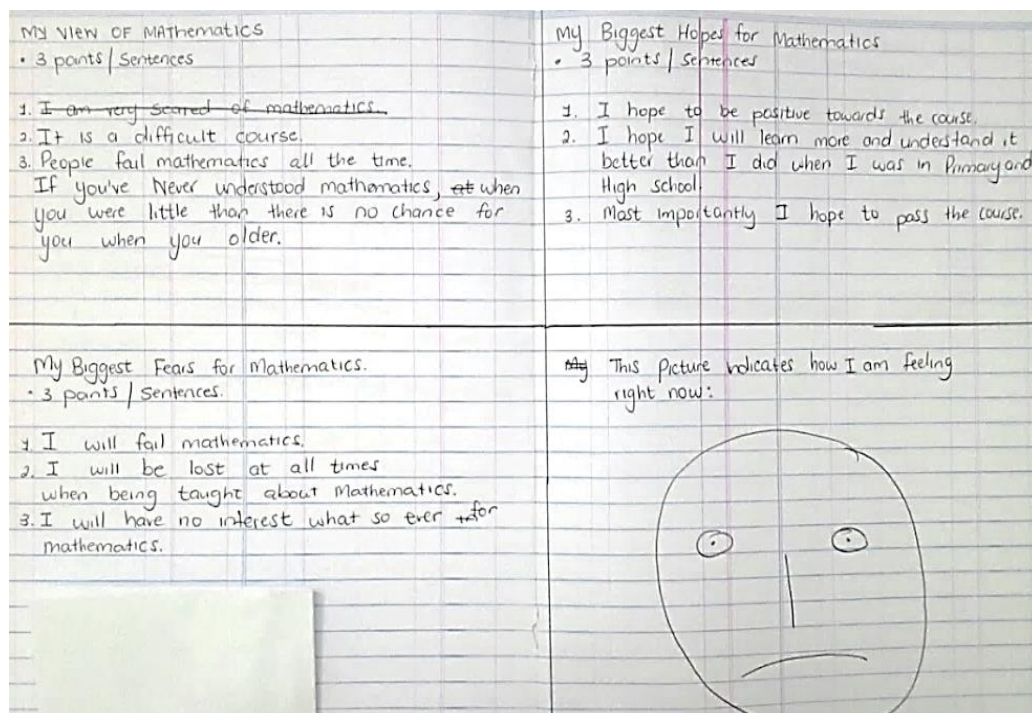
MY VIEW OF MATHEMATICS
• 3 points / Sentences

1. I am very scared of mathematics.
2. It is a difficult course.
3. People fail mathematics all the time. If you've Never understood mathematics, at when you were little than there is no chance for you when you older.

My Biggest Hopes for Mathematics
• 3 points / Sentences

1. I hope to be positive towards the course.
2. I hope I will learn more and understand it better than I did when I was in Primary and High school.
3. Most importantly I hope to pass the course.

My Biggest Fears for Mathematics.
• 3 points / Sentences.

1. I will fail mathematics.
2. I will be lost at all times when being taught about Mathematics.
3. I will have no interest what so ever to for mathematics.

My This Picture indicates how I am feeling right now: